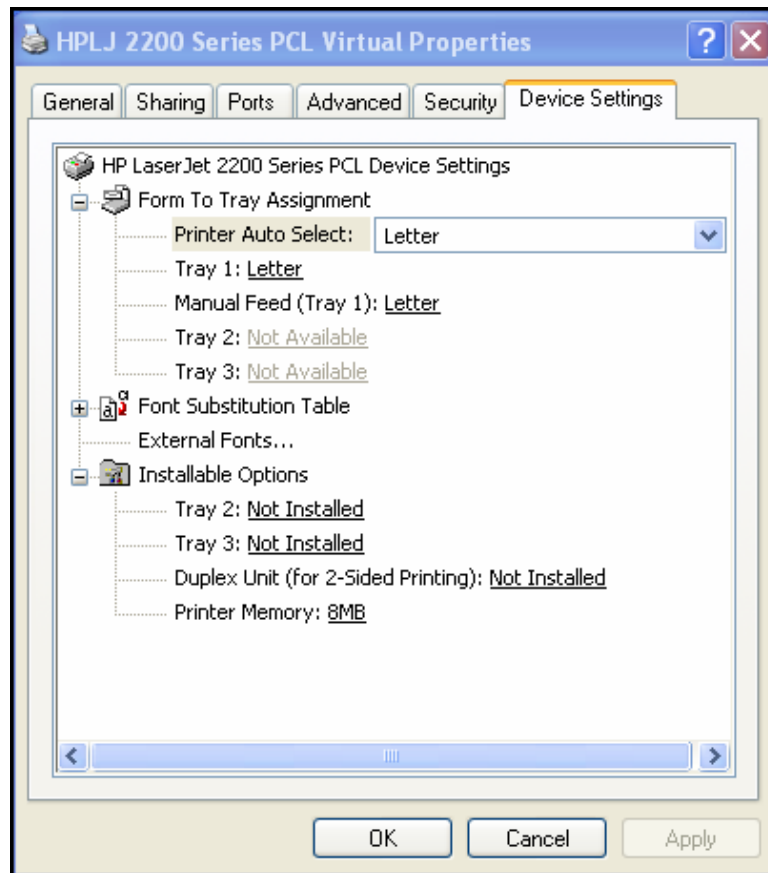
HPLJ 2200 Series PCL Virtual Properties

General | Sharing | Ports | Advanced | Security | Device Settings

HP LaserJet 2200 Series PCL Device Settings
Form To Tray Assignment
Printer Auto Select: Letter
Tray 1: Letter
Manual Feed (Tray 1): Letter
Tray 2: Not Available
Tray 3: Not Available
Font Substitution Table
External Fonts...
Installable Options
Tray 2: Not Installed
Tray 3: Not Installed
Duplex Unit (for 2-Sided Printing): Not Installed
Printer Memory: 8MB

OK | Cancel | Apply